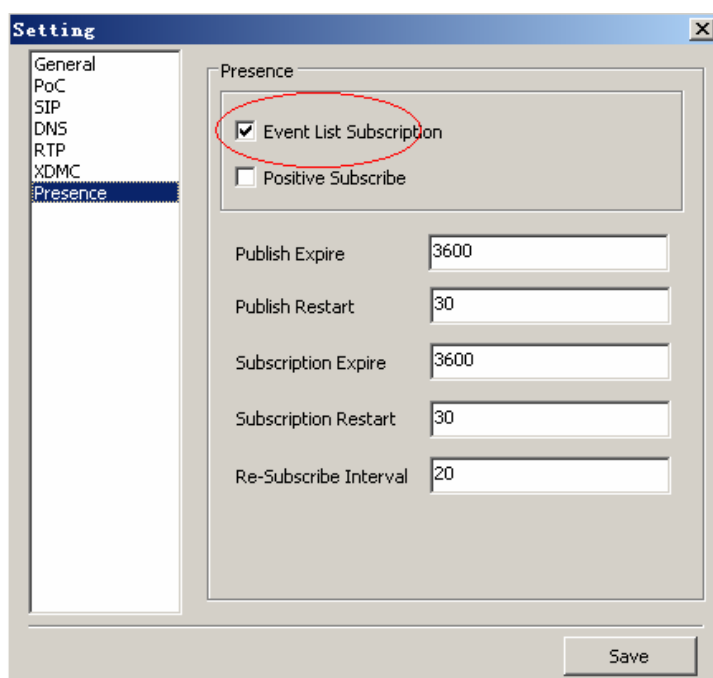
Setting

General
PoC
SIP
DNS
RTP
XDMC
Presence

Presence

Event List Subscription

Positive Subscribe

| | |
|---|---|
| Publish Expire | 3600 |
| Publish Restart | 30 |
| Subscription Expire | 3600 |
| Subscription Restart | 30 |
| Re-Subscribe Interval | 20 |

Save